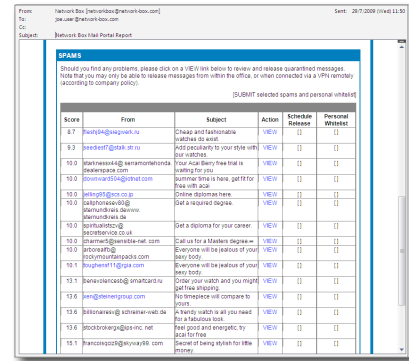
From: Network Box [networkbox@network-box.com]   Sent: 29/7/2008 (Wed) 16:14
To: joe.user@network-box.com
Cc:
Subject: Network Box Mail Portal Report

SPAMS

Should you find any problems, please click on a VIEW link below to review and release quarantined messages. Note that you may only be able to release messages from within the office, or when connected via a VPN remotely (according to company policy).

[SUBMIT selected spams and personal whitelist]

| Score | From | Subject | Action | Schedule Release | Personal Whitelist |
|---|---|---|---|---|---|
| 8.7 | flesh94@siegwerk.ru | Cheap and fashionable watches do exist | VIEW | [] | [] |
| 9.3 | seediest7@stalk.str.ru | Add peculiarity to your style with our watches. | VIEW | [] | [] |
| 10.0 | starkness44@ serramontehonda [dealerspace.com | Your Acai Berry free trial is waiting for you | VIEW | [] | [] |
| 10.0 | downward504@hotmail.com | summer time is here, get fit for free with acai | VIEW | [] | [] |
| 10.0 | jelling95@scs.co.jp | Online diplomas here. | VIEW | [] | [] |
| 10.0 | cellphonesv80@ sternundkreis dewww. sternundkreis.de | Get a required degree. | VIEW | [] | [] |
| 10.0 | spiritualistszv@ secretservice.co.uk | Get a Diploma for your career. | VIEW | [] | [] |
| 10.0 | charmer9@sensible-net.com | Call us for a Masters degree.■ | VIEW | [] | [] |
| 10.0 | arborealfb@ rockymountainpacks.com | Everyone will be jealous of your sexy body | VIEW | [] | [] |
| 10.1 | toughens f11@rgia.com | Everyone will be jealous of your sexy body | VIEW | [] | [] |
| 13.1 | benevolences6@smartcard.ru | Order your watch and you might get free shipping | VIEW | [] | [] |
| 13.6 | jeen@steinelgroup.com | No timepiece will compare to yours. | VIEW | [] | [] |
| 13.6 | billionaires@schleimer-web.de | A trendy watch is all you need for a fabulous look | VIEW | [] | [] |
| 13.6 | stockbrokergx@ips-inc.net | feel good and energetic, try acai for free | VIEW | [] | [] |
| 15.1 | francois9209@skyway99.com | Secret of being stylish for little money. | VIEW | [] | [] |